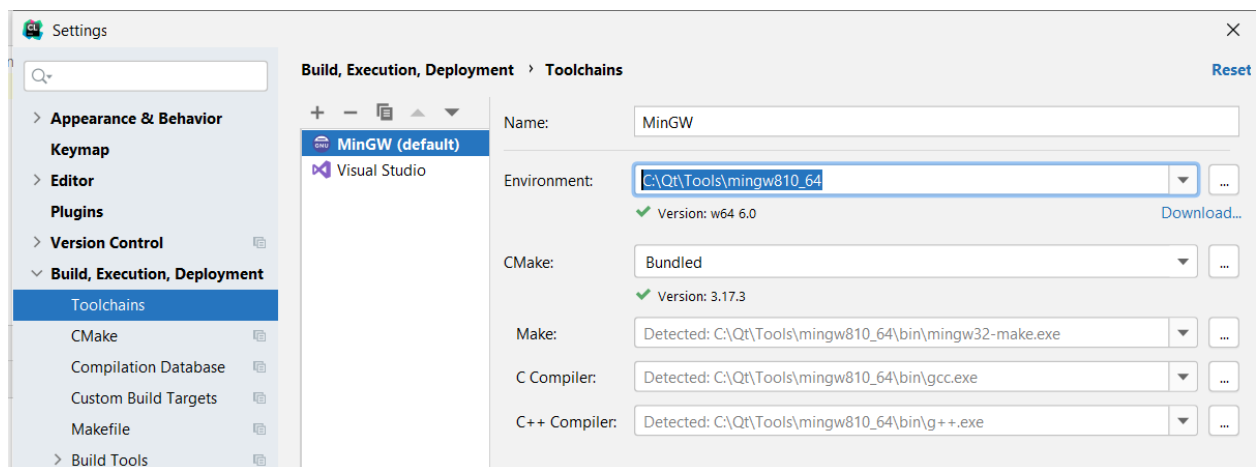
Settings

Q

> Appearance & Behavior
Keymap
> Editor
Plugins
> Version Control
Build, Execution, Deployment
Toolchains
CMake
Compilation Database
Custom Build Targets
Makefile
> Build Tools

Build, Execution, Deployment › Toolchains

Reset

+ −

GNU MinGW (default)
Visual Studio

Name: MinGW

Environment: C:\Qt\Tools\mingw810_64 ...
Version: w64 6.0
Download...

CMake: Bundled ...
Version: 3.17.3

Make: Detected: C:\Qt\Tools\mingw810_64\bin\mingw32-make.exe ...

C Compiler: Detected: C:\Qt\Tools\mingw810_64\bin\gcc.exe ...

C++ Compiler: Detected: C:\Qt\Tools\mingw810_64\bin\g++.exe ...